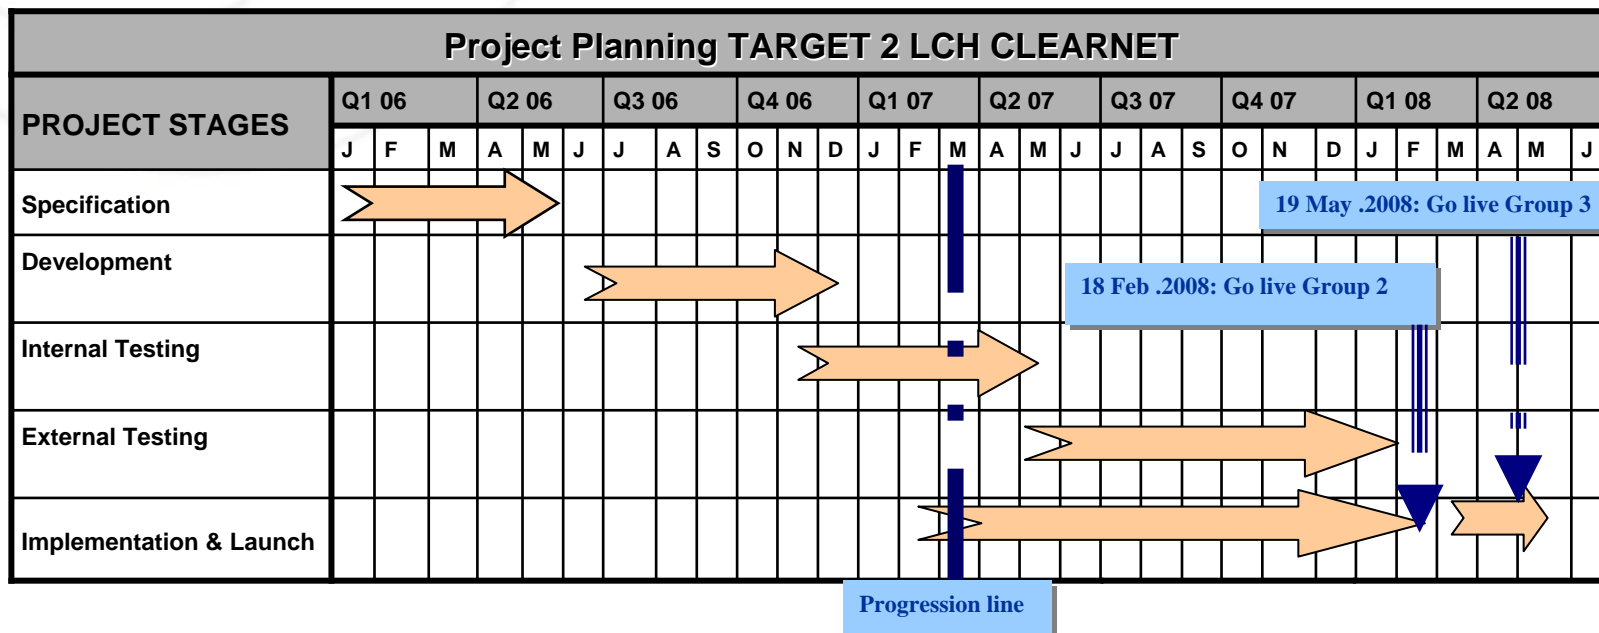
Project Planning TARGET 2 LCH CLEARNET

| PROJECT STAGES | Q1 06 | | | Q2 06 | | | Q3 06 | | | Q4 06 | | | Q1 07 | | | Q2 07 | | | Q3 07 | | | Q4 07 | | | Q1 08 | | | Q2 08 | | |
|---|---|---|---|---|---|---|---|---|---|---|---|---|---|---|---|---|---|---|---|---|---|---|---|---|---|---|---|---|---|---|
| | J | F | M | A | M | J | J | A | S | O | N | D | J | F | M | A | M | J | J | A | S | O | N | D | J | F | M | A | M | J |
| Specification | | | | | | | | | | | | | | | | | | | | | | | | | | | | | | |
| Development | | | | | | | | | | | | | | | | | | | | | | | | | | | | | | |
| Internal Testing | | | | | | | | | | | | | | | | | | | | | | | | | | | | | | |
| External Testing | | | | | | | | | | | | | | | | | | | | | | | | | | | | | | |
| Implementation & Launch | | | | | | | | | | | | | | | | | | | | | | | | | | | | | | |

19 May .2008: Go live Group 3

18 Feb .2008: Go live Group 2

Progression line